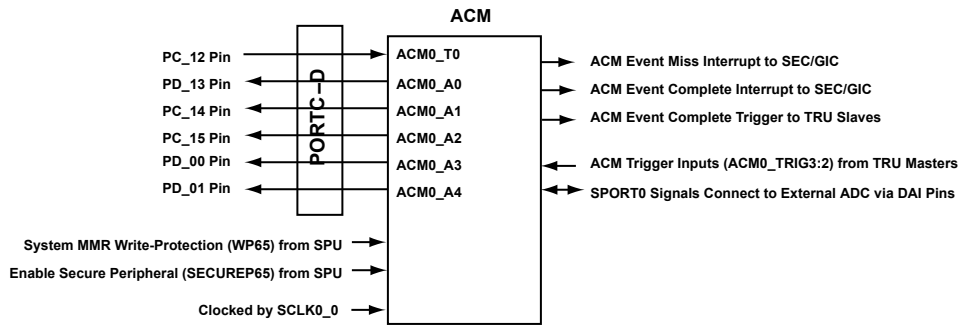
ACM

PC_12 Pin
PD_13 Pin
PC_14 Pin
PC_15 Pin
PD_00 Pin
PD_01 Pin

PORTC–D

ACM0_T0
ACM0_A0
ACM0_A1
ACM0_A2
ACM0_A3
ACM0_A4

ACM Event Miss Interrupt to SEC/GIC
ACM Event Complete Interrupt to SEC/GIC
ACM Event Complete Trigger to TRU Slaves
ACM Trigger Inputs (ACM0_TRIG3:2) from TRU Masters
SPORT0 Signals Connect to External ADC via DAI Pins

System MMR Write-Protection (WP65) from SPU
Enable Secure Peripheral (SECUREP65) from SPU
Clocked by SCLK0_0